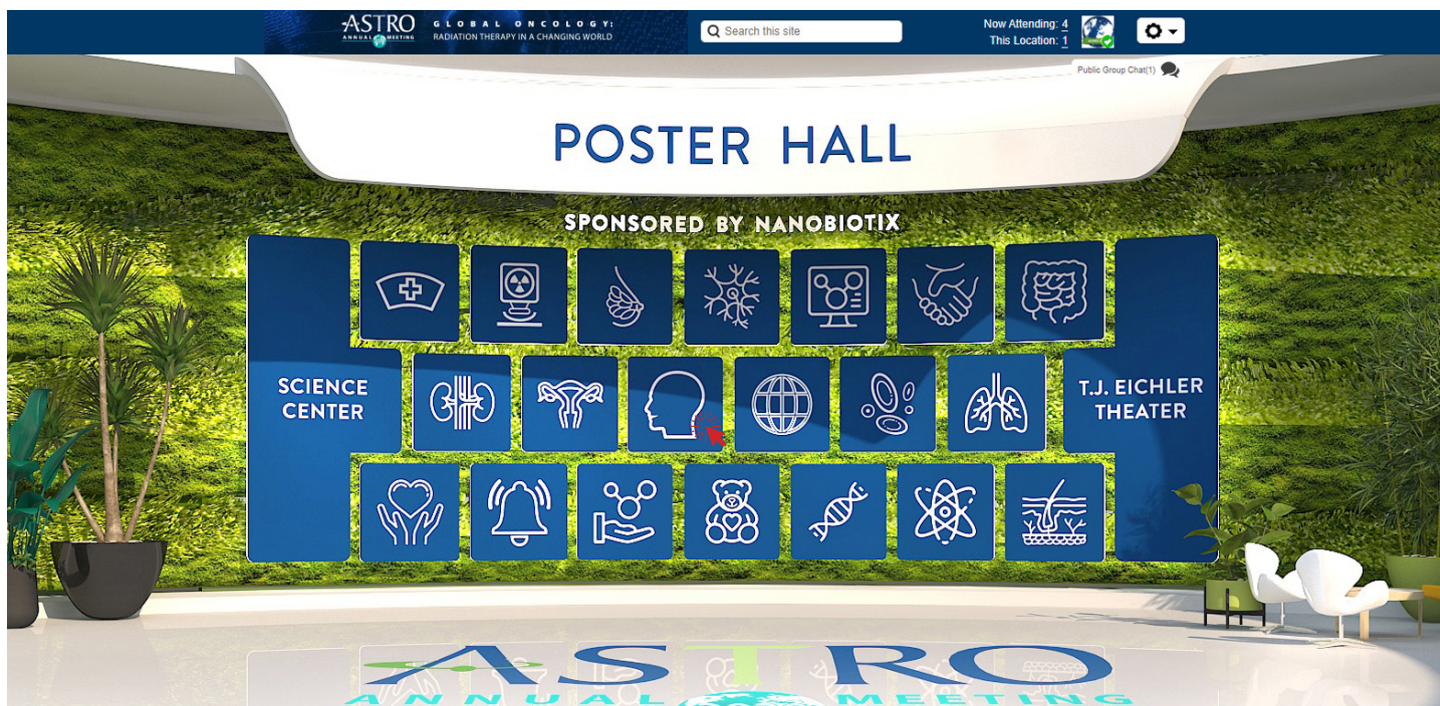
ASTRO ANNUAL MEETING

GLOBAL ONCOLOGY: RADIATION THERAPY IN A CHANGING WORLD

Search this site

Now Attending: 4
This Location: 1

Public Group Chat(1)

POSTER HALL

SPONSORED BY NANOBIOTIX

SCIENCE CENTER

T.J. EICHLER THEATER

ASTRO
ANNUAL MEETING